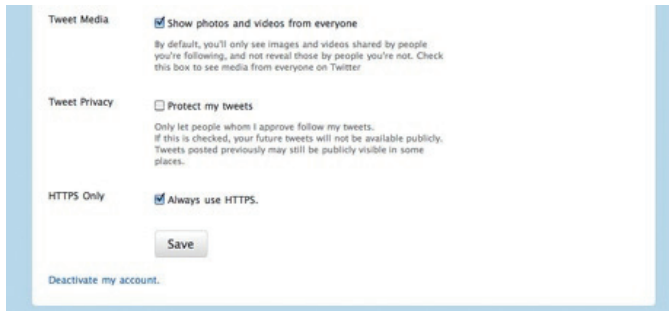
Tweet Media

Show photos and videos from everyone

By default, you'll only see images and videos shared by people you're following, and not reveal those by people you're not. Check this box to see media from everyone on Twitter

Tweet Privacy

Protect my tweets

Only let people whom I approve follow my tweets.
If this is checked, your future tweets will not be available publicly. Tweets posted previously may still be publicly visible in some places.

HTTPS Only

Always use HTTPS.

Save

Deactivate my account.